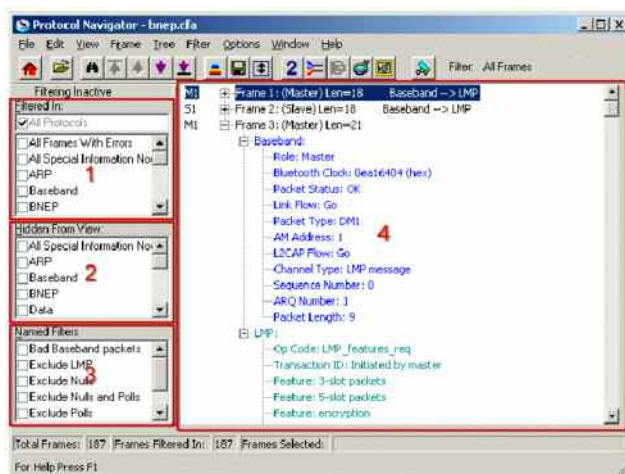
Protocol Navigator - bnep.cfa

File Edit View Frame Tree Filter Options Window Help

2

Filter: All Frames

Filtering Inactive

Filtered In:

All Protocols

All Frames With Errors
All Special Information No
ARP
Baseband
BNEP

1

Hidden From View:

All Special Information No
ARP
Baseband
BNEP
Data

2

Named Filters

Bad Baseband packets
Exclude LMP
Exclude Nulls
Exclude Nulls and Polls
Exclude Polls

3

M1 Frame 1: (Master) Len=18 Baseband --> LMP
S1 Frame 2: (Slave) Len=18 Baseband --> LMP
M1 Frame 3: (Master) Len=21

Baseband:
Role: Master
Bluetooth Clock: 0ea16404 (hex)
Packet Status: OK
Link Flow: Go
Packet Type: DM1
AM Address: 1
L2CAP Flow: Go
Channel Type: LMP message
Sequence Number: 0
ARQ Number: 1
Packet Length: 9

4

LMP:
Op Code: LMP_features_req
Transaction ID: Initiated by master
Feature: 3-slot packets
Feature: 5-slot packets
Feature: encryption

Total Frames: 187 Frames Filtered In: 187 Frames Selected:

For Help Press F1